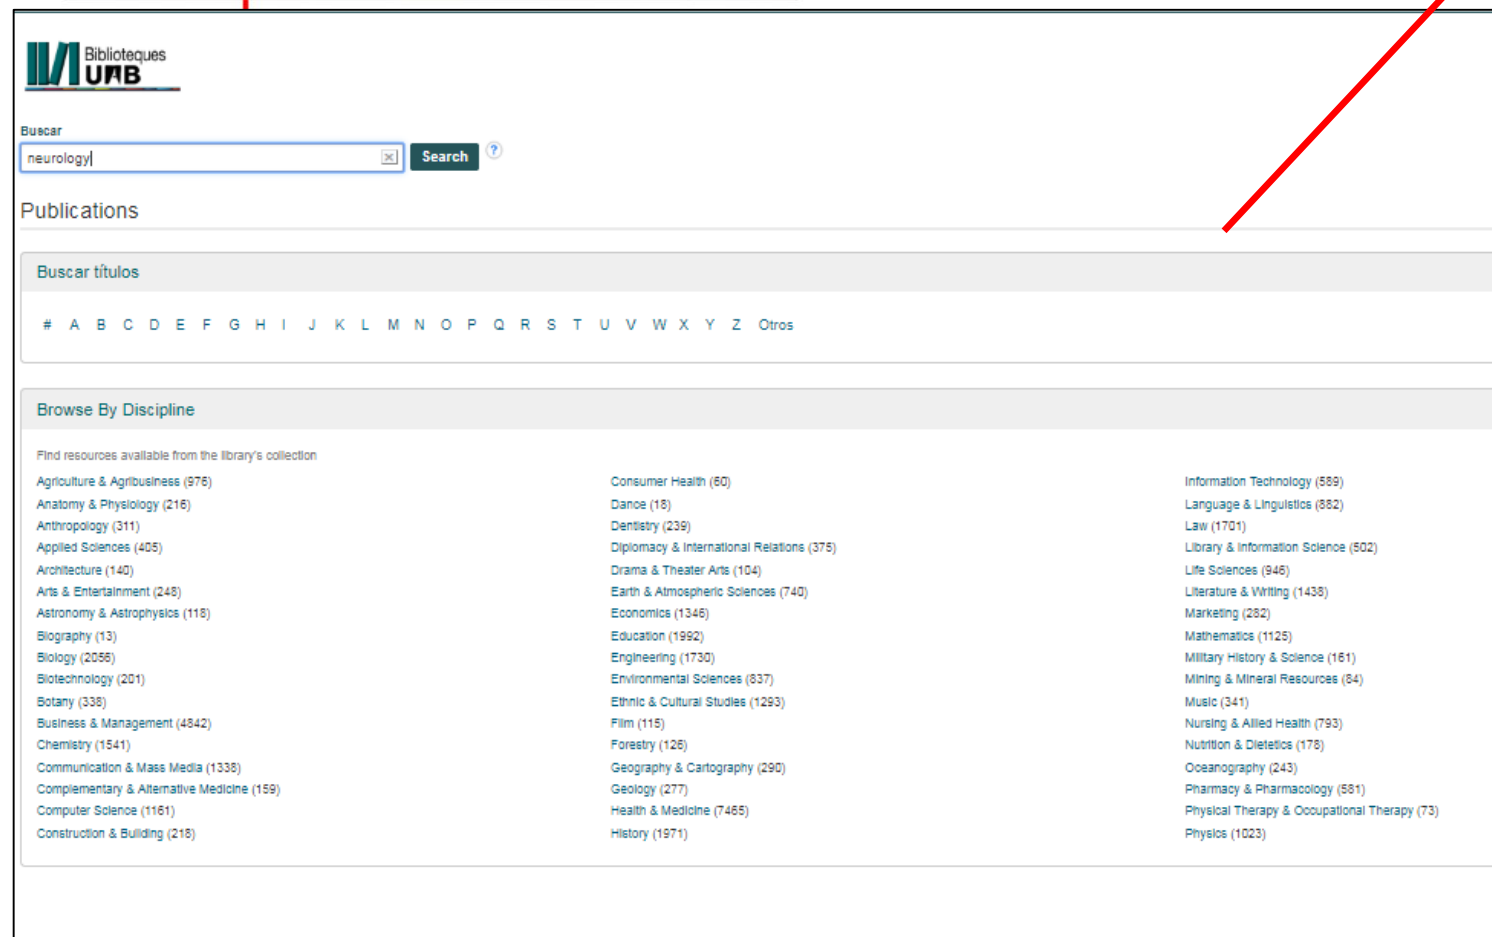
Biblioteques UAB

Buscar

neurology

Search

?

Publications

Buscar títulos

# A B C D E F G H I J K L M N O P Q R S T U V W X Y Z Otros

Browse By Discipline

Find resources available from the library's collection

Agriculture & Agribusiness (976)
Anatomy & Physiology (216)
Anthropology (311)
Applied Sciences (405)
Architecture (140)
Arts & Entertainment (248)
Astronomy & Astrophysics (118)
Biography (13)
Biology (2056)
Biotechnology (201)
Botany (338)
Business & Management (4842)
Chemistry (1541)
Communication & Mass Media (1338)
Complementary & Alternative Medicine (159)
Computer Science (1161)
Construction & Building (218)

Consumer Health (60)
Dance (18)
Dentistry (239)
Diplomacy & International Relations (375)
Drama & Theater Arts (104)
Earth & Atmospheric Sciences (740)
Economics (1346)
Education (1992)
Engineering (1730)
Environmental Sciences (837)
Ethnic & Cultural Studies (1293)
Film (115)
Forestry (126)
Geography & Cartography (290)
Geology (277)
Health & Medicine (7465)
History (1971)

Information Technology (589)
Language & Linguistics (882)
Law (1701)
Library & Information Science (502)
Life Sciences (946)
Literature & Writing (1438)
Marketing (282)
Mathematics (1125)
Military History & Science (161)
Mining & Mineral Resources (84)
Music (341)
Nursing & Allied Health (793)
Nutrition & Dietetics (178)
Oceanography (243)
Pharmacy & Pharmacology (581)
Physical Therapy & Occupational Therapy (73)
Physics (1023)